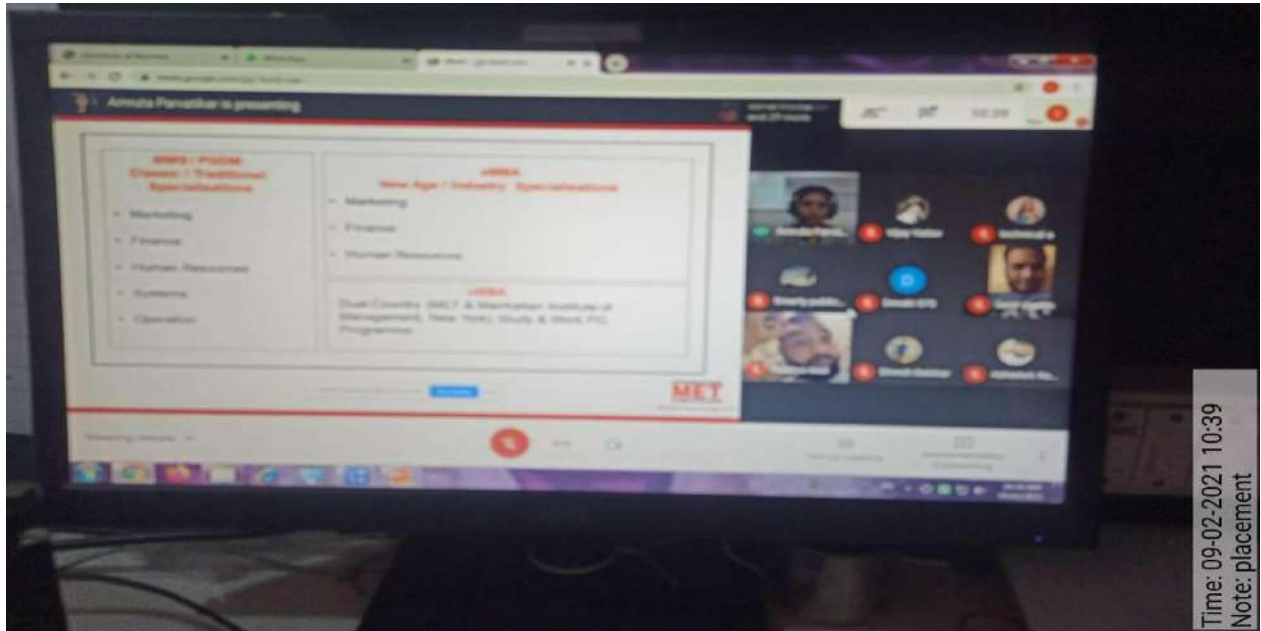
Amruta Parvatikar is presenting

| MMS / PGDM Classic / Traditional Specialisations | eMBA New Age / Industry Specialisations |
|---|---|
| • Marketing • Finance • Human Resources • Systems • Operation | • Marketing • Finance • Human Resources |
| | eMBA Dual Country (MET & Manhattan Institute of Management, New York) Study & Work PG Programme |

MET

Vijay Hallur

Time: 09-02-2021 10:39
Note: placement